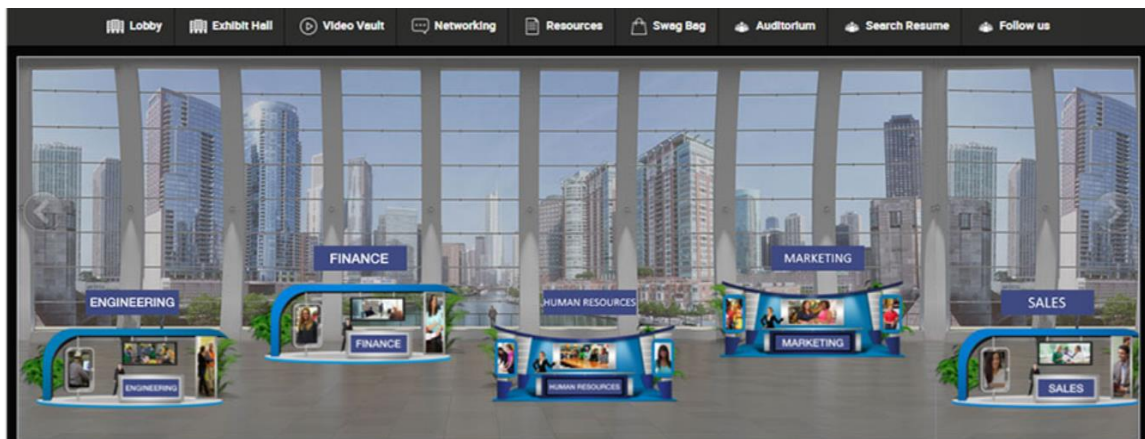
Lobby Exhibit Hall Video Vault Networking Resources Swag Bag Auditorium Search Resume Follow us

FINANCE

ENGINEERING

HUMAN RESOURCES

MARKETING

SALES

FINANCE

ENGINEERING

HUMAN RESOURCES

MARKETING

SALES